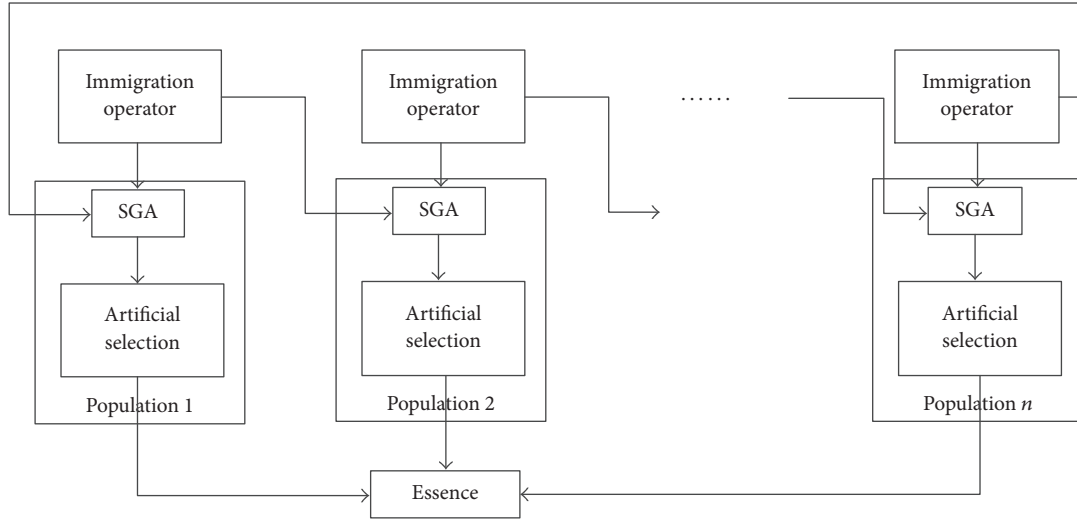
Immigration operator

SGA

Artificial selection

Population 1

Immigration operator

SGA

Artificial selection

Population 2

......

Immigration operator

SGA

Artificial selection

Population $n$

Essence